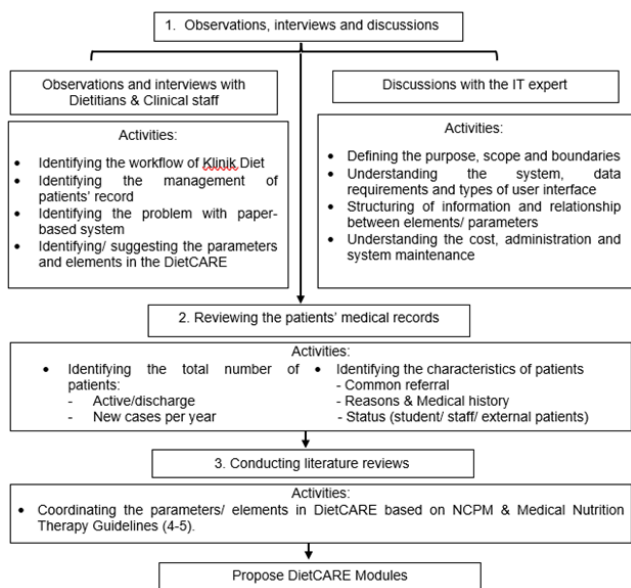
1. Observations, interviews and discussions

Observations and interviews with Dietitians & Clinical staff

Activities:

- Identifying the workflow of Klinik Diet
- Identifying the management of patients' record
- Identifying the problem with paper-based system
- Identifying/ suggesting the parameters and elements in the DietCARE

Discussions with the IT expert

Activities:

- Defining the purpose, scope and boundaries
- Understanding the system, data requirements and types of user interface
- Structuring of information and relationship between elements/ parameters
- Understanding the cost, administration and system maintenance

2. Reviewing the patients' medical records

Activities:

- Identifying the total number of patients:
  - Active/discharge
  - New cases per year
- Identifying the characteristics of patients
  - Common referral
  - Reasons & Medical history
  - Status (student/ staff/ external patients)

3. Conducting literature reviews

Activities:

- Coordinating the parameters/ elements in DietCARE based on NCPM & Medical Nutrition Therapy Guidelines (4-5).

Propose DietCARE Modules